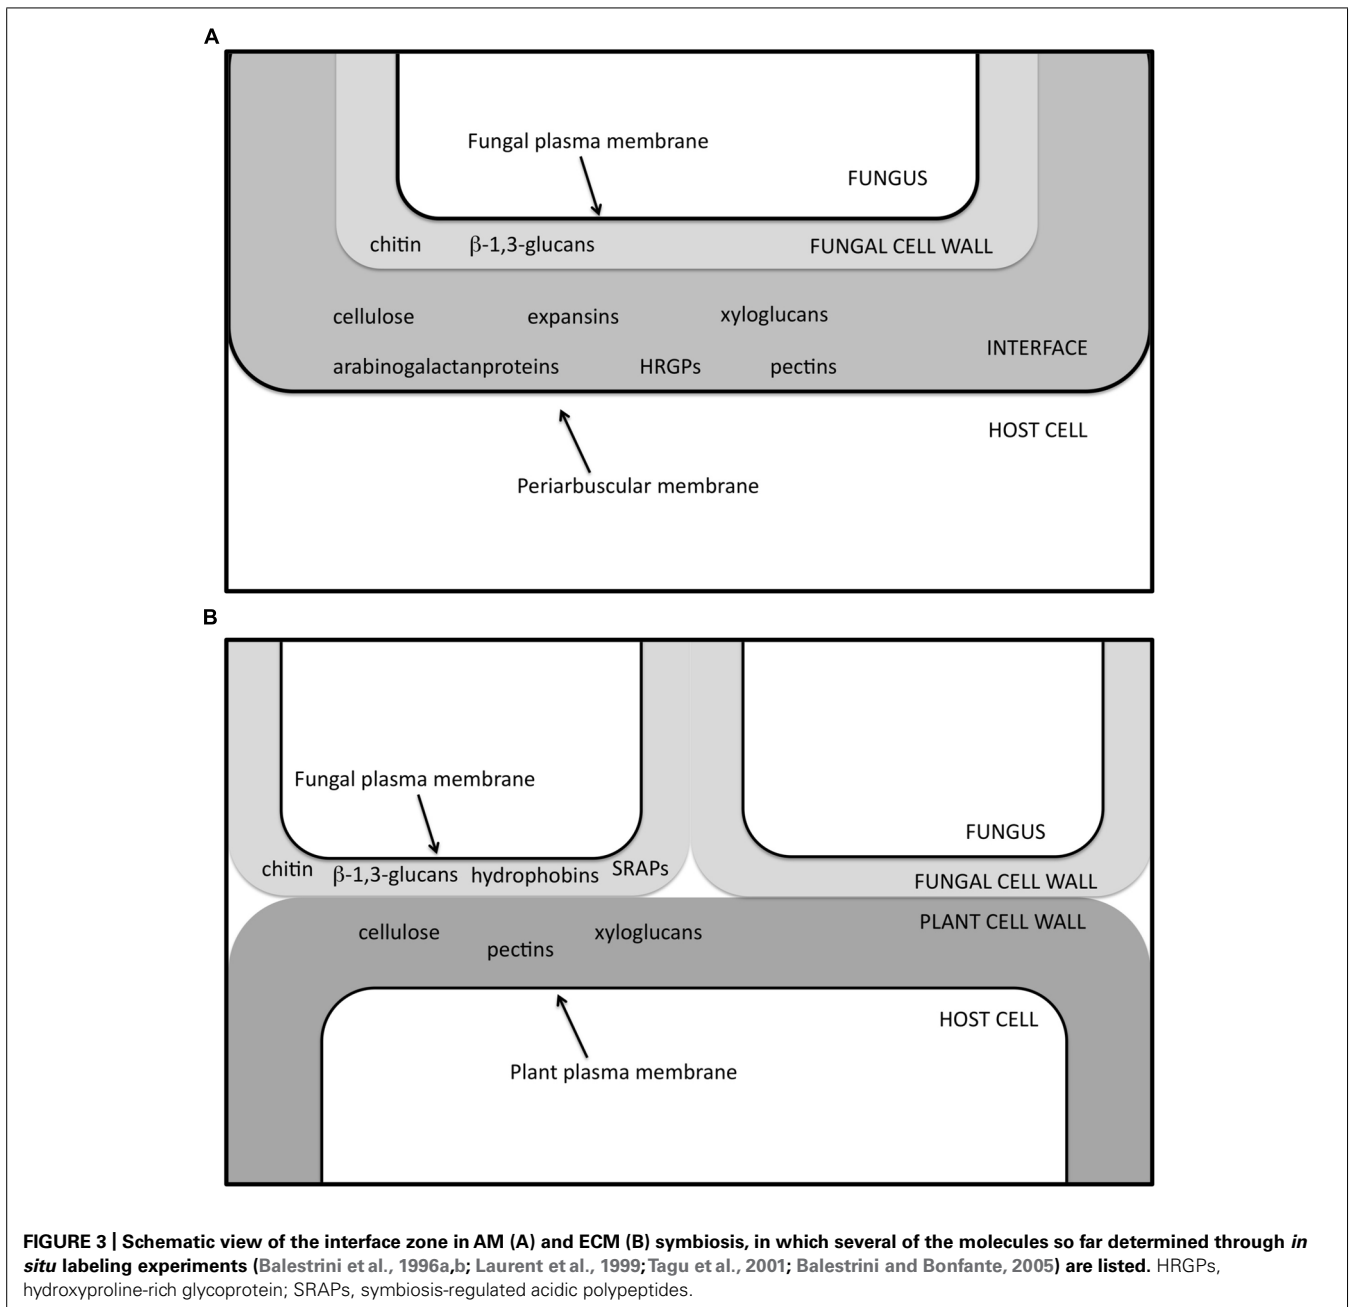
A

Fungal plasma membrane

FUNGUS

chitin $\beta$-1,3-glucans

FUNGAL CELL WALL

cellulose expansins xyloglucans

INTERFACE

arabinogalactanproteins HRGPs pectins

HOST CELL

Periarbuscular membrane

B

Fungal plasma membrane

FUNGUS

chitin $\beta$-1,3-glucans hydrophobins SRAPs

FUNGAL CELL WALL

PLANT CELL WALL

cellulose pectins xyloglucans

HOST CELL

Plant plasma membrane

FIGURE 3 | Schematic view of the interface zone in AM (A) and ECM (B) symbiosis, in which several of the molecules so far determined through in situ labeling experiments (Balestrini et al., 1996a,b; Laurent et al., 1999; Tagu et al., 2001; Balestrini and Bonfante, 2005) are listed. HRGPs, hydroxyproline-rich glycoprotein; SRAPs, symbiosis-regulated acidic polypeptides.